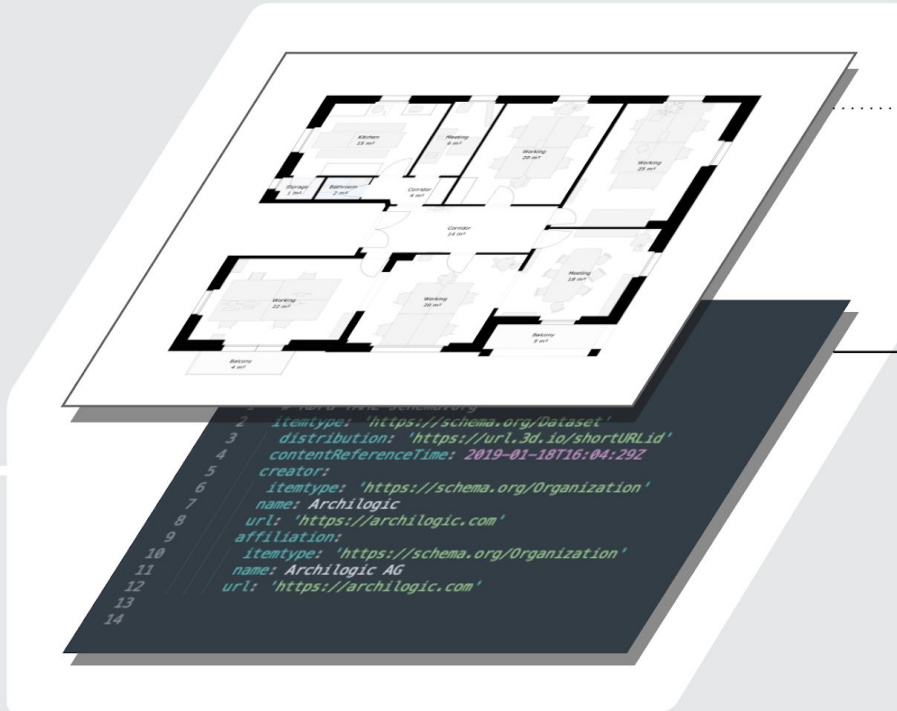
Kitchen
15 m²

Meeting
9 m²

Working
20 m²

Working
25 m²

Storage
1 m²

Bathroom
2 m²

Corridor
4 m²

Corridor
14 m²

Meeting
18 m²

Working
22 m²

Working
20 m²

Balcony
5 m²

Balcony
4 m²

1 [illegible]
2 itemtype: 'https://schema.org/Dataset'
3 distribution: 'https://url.3d.io/shortURLid'
4 contentReferenceTime: 2019-01-18T16:04:29Z
5 creator:
6 itemtype: 'https://schema.org/Organization'
7 name: Archilogic
8 url: 'https://archilogic.com'
9 affiliation:
10 itemtype: 'https://schema.org/Organization'
11 name: Archilogic AG
12 url: 'https://archilogic.com'
13
14